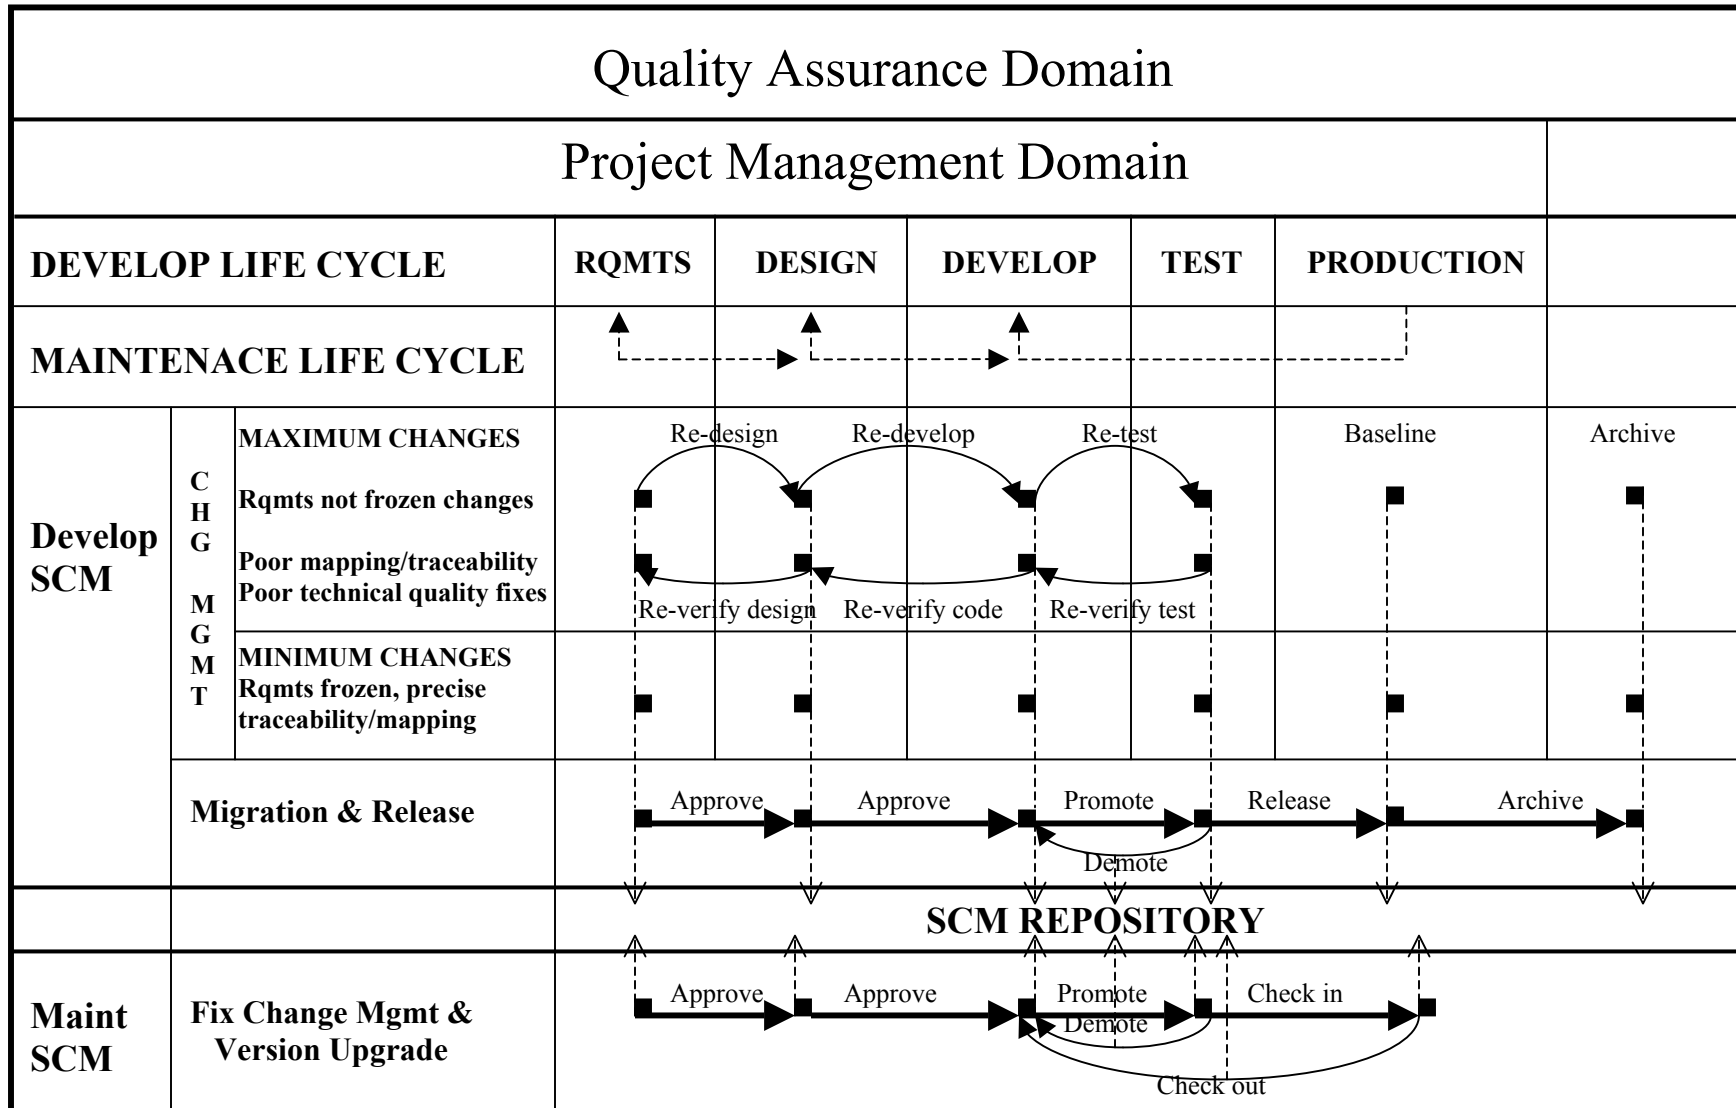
Quality Assurance Domain

Project Management Domain

DEVELOP LIFE CYCLE | RQMTS | DESIGN | DEVELOP | TEST | PRODUCTION

MAINTENACE LIFE CYCLE

Develop SCM

CHG MGMT

MAXIMUM CHANGES
Rqmts not frozen changes
Poor mapping/traceability
Poor technical quality fixes

Re-design
Re-develop
Re-test
Baseline
Archive

Re-verify design
Re-verify code
Re-verify test

MINIMUM CHANGES
Rqmts frozen, precise traceability/mapping

Migration & Release

Approve
Approve
Promote
Release
Archive
Demote

SCM REPOSITORY

Maint SCM

Fix Change Mgmt & Version Upgrade

Approve
Approve
Promote
Demote
Check in
Check out